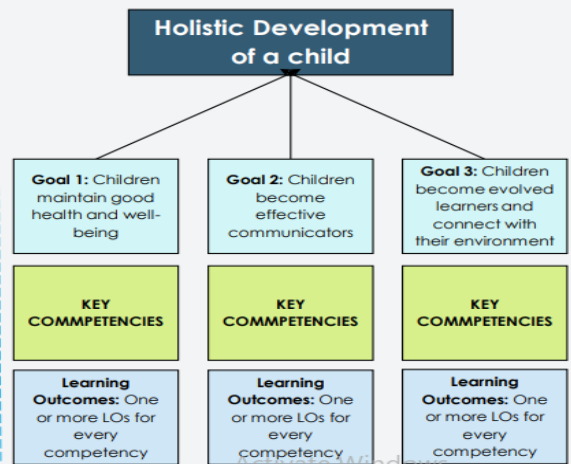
Holistic Development of a child

Goal 1: Children maintain good health and well-being

Goal 2: Children become effective communicators

Goal 3: Children become evolved learners and connect with their environment

KEY COMMPETENCIES

KEY COMMPETENCIES

KEY COMMPETENCIES

Learning Outcomes: One or more LOs for every competency

Learning Outcomes: One or more LOs for every competency

Learning Outcomes: One or more LOs for every competency

Activate Windows